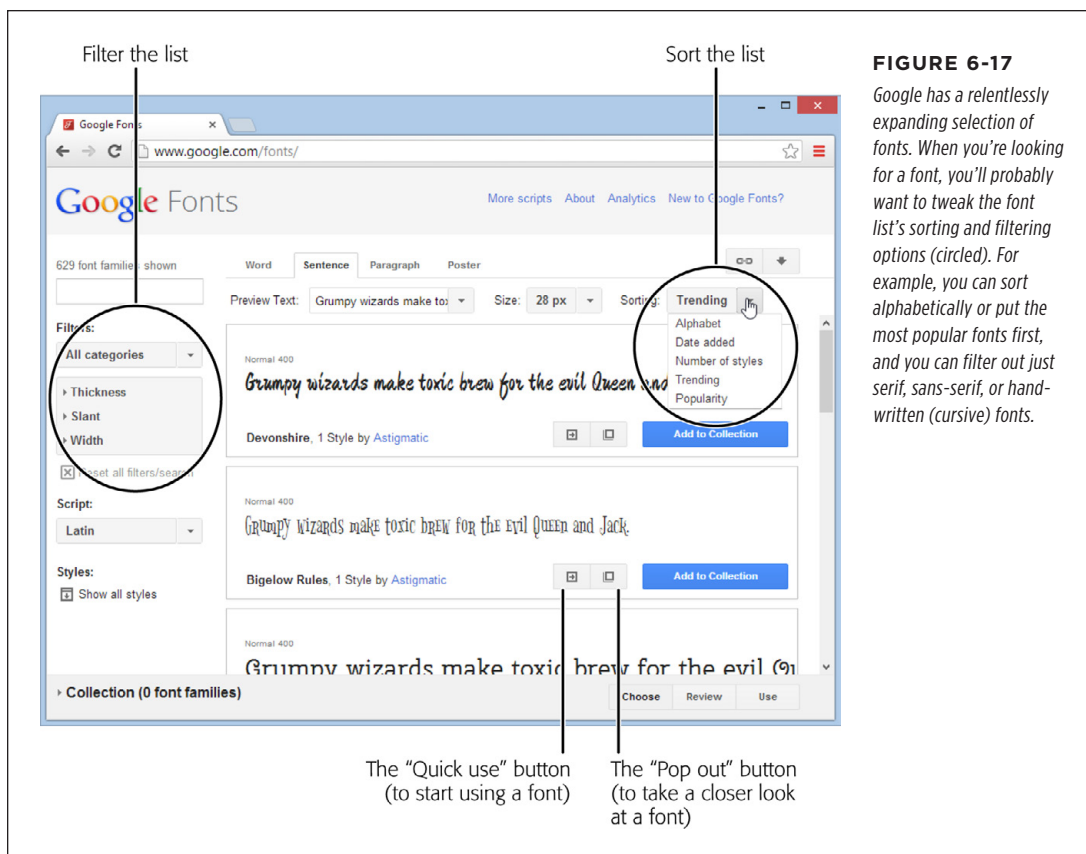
Filter the list

Sort the list

FIGURE 6-17

Google has a relentlessly expanding selection of fonts. When you're looking for a font, you'll probably want to tweak the font list's sorting and filtering options (circled). For example, you can sort alphabetically or put the most popular fonts first, and you can filter out just serif, sans-serif, or handwritten (cursive) fonts.

Google Fonts ×

www.google.com/fonts/

Google Fonts

More scripts About Analytics New to Google Fonts?

629 font families shown

Word Sentence Paragraph Poster

Preview Text: Grumpy wizards make to: Size: 28 px Sorting: Trending

Alphabet
Date added
Number of styles
Trending
Popularity

Filters:

All categories

Thickness
Slant
Width

Reset all filters/search

Script:

Latin

Styles:

Show all styles

Normal 400

Grumpy wizards make toxic brew for the evil Queen and

Devonshire, 1 Style by Astigmatic

Add to Collection

Normal 400

Grumpy wizards make toxic brew for the evil Queen and Jack.

Bigelow Rules, 1 Style by Astigmatic

Add to Collection

Normal 400

Grumpy wizards make toxic brew for the evil Qu

Collection (0 font families)

Choose Review Use

The "Quick use" button (to start using a font)

The "Pop out" button (to take a closer look at a font)